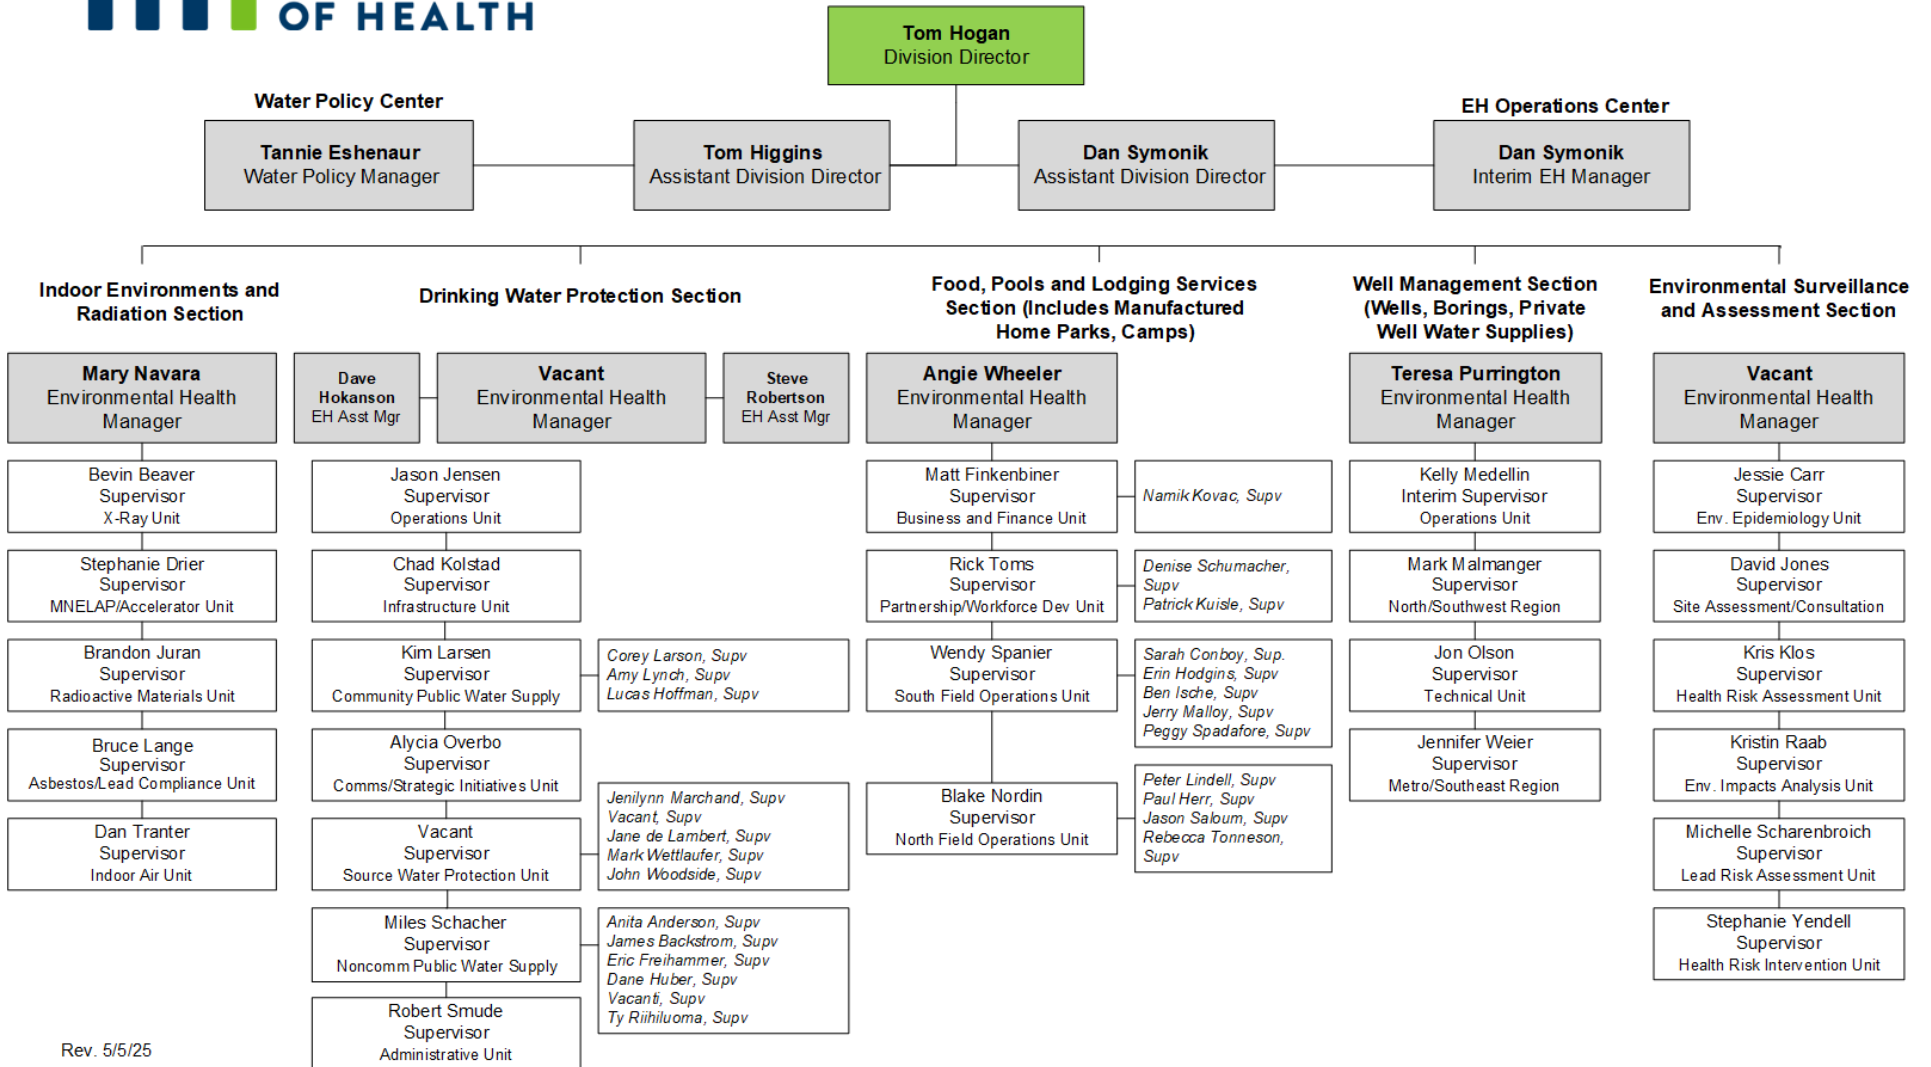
OF HEALTH

Tom Hogan
Division Director

Water Policy Center

Tannie Eshenaur
Water Policy Manager

Tom Higgins
Assistant Division Director

Dan Symonik
Assistant Division Director

EH Operations Center

Dan Symonik
Interim EH Manager

Indoor Environments and Radiation Section

Mary Navara
Environmental Health Manager

Bevin Beaver
Supervisor
X-Ray Unit

Stephanie Drier
Supervisor
MNELAP/Accelerator Unit

Brandon Juran
Supervisor
Radioactive Materials Unit

Bruce Lange
Supervisor
Asbestos/Lead Compliance Unit

Dan Tranter
Supervisor
Indoor Air Unit

Drinking Water Protection Section

Dave Hokanson
EH Asst Mgr

Vacant
Environmental Health Manager

Steve Robertson
EH Asst Mgr

Jason Jensen
Supervisor
Operations Unit

Chad Kolstad
Supervisor
Infrastructure Unit

Kim Larsen
Supervisor
Community Public Water Supply

Corey Larson, Supv
Amy Lynch, Supv
Lucas Hoffman, Supv

Alycia Overbo
Supervisor
Comms/Strategic Initiatives Unit

Vacant
Supervisor
Source Water Protection Unit

Jenilynn Marchand, Supv
Vacant, Supv
Jane de Lambert, Supv
Mark Wettlaufer, Supv
John Woodside, Supv

Miles Schacher
Supervisor
Noncomm Public Water Supply

Anita Anderson, Supv
James Backstrom, Supv
Eric Freihammer, Supv
Dane Huber, Supv
Vacanti, Supv
Ty Riihiluoma, Supv

Robert Smude
Supervisor
Administrative Unit

Food, Pools and Lodging Services Section (Includes Manufactured Home Parks, Camps)

Angie Wheeler
Environmental Health Manager

Matt Finkenbiner
Supervisor
Business and Finance Unit

Namik Kovac, Supv

Rick Toms
Supervisor
Partnership/Workforce Dev Unit

Denise Schumacher, Supv
Patrick Kuisle, Supv

Wendy Spanier
Supervisor
South Field Operations Unit

Sarah Conboy, Sup.
Erin Hodgins, Supv
Ben Ische, Supv
Jerry Malloy, Supv
Peggy Spadafore, Supv

Blake Nordin
Supervisor
North Field Operations Unit

Peter Lindell, Supv
Paul Herr, Supv
Jason Saloum, Supv
Rebecca Tonneson, Supv

Well Management Section (Wells, Borings, Private Well Water Supplies)

Teresa Purrington
Environmental Health Manager

Kelly Medellin
Interim Supervisor
Operations Unit

Mark Malmanger
Supervisor
North/Southwest Region

Jon Olson
Supervisor
Technical Unit

Jennifer Weier
Supervisor
Metro/Southeast Region

Environmental Surveillance and Assessment Section

Vacant
Environmental Health Manager

Jessie Carr
Supervisor
Env. Epidemiology Unit

David Jones
Supervisor
Site Assessment/Consultation

Kris Klos
Supervisor
Health Risk Assessment Unit

Kristin Raab
Supervisor
Env. Impacts Analysis Unit

Michelle Scharenbroich
Supervisor
Lead Risk Assessment Unit

Stephanie Yendell
Supervisor
Health Risk Intervention Unit

Rev. 5/5/25